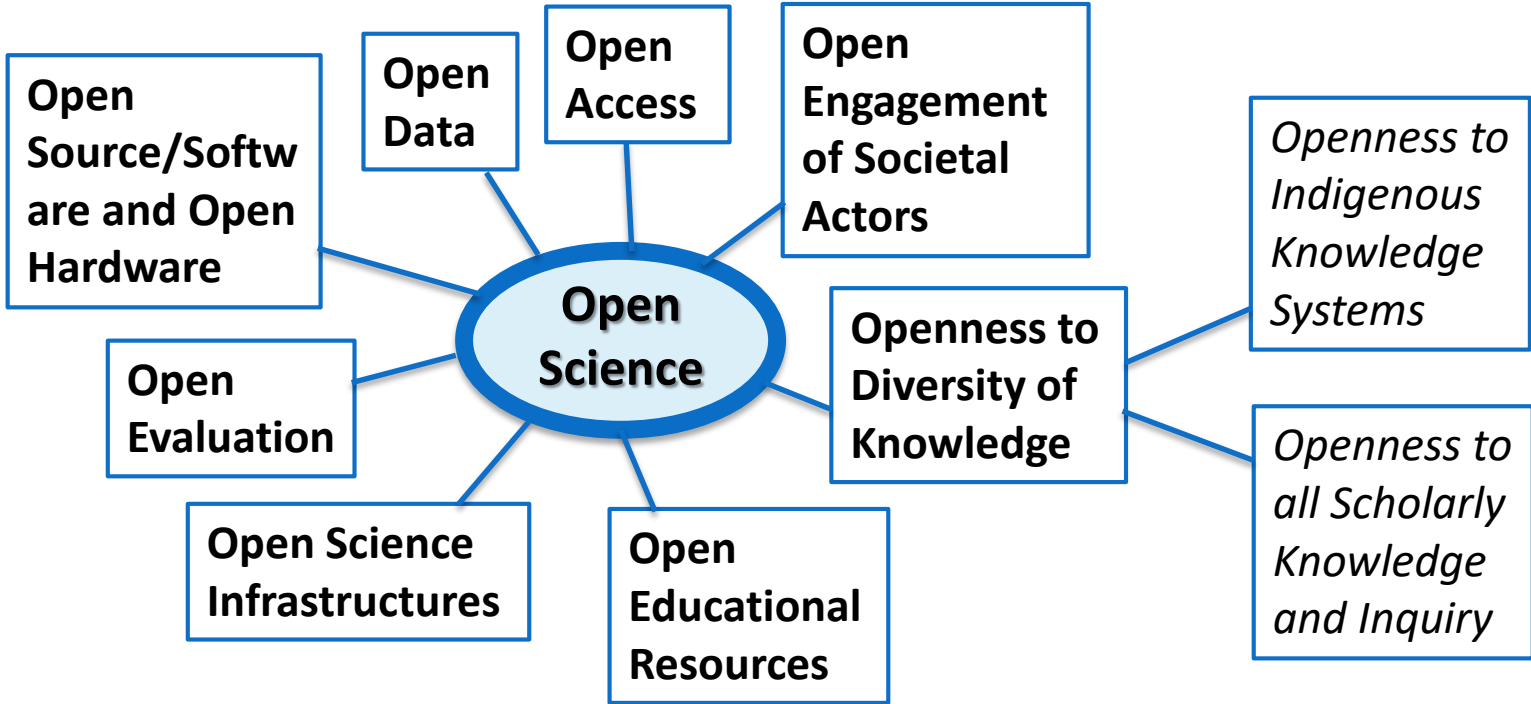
Open Science

Open Source/Software and Open Hardware

Open Data

Open Access

Open Engagement of Societal Actors

Openness to Indigenous Knowledge Systems

Openness to Diversity of Knowledge

Openness to all Scholarly Knowledge and Inquiry

Open Evaluation

Open Science Infrastructures

Open Educational Resources